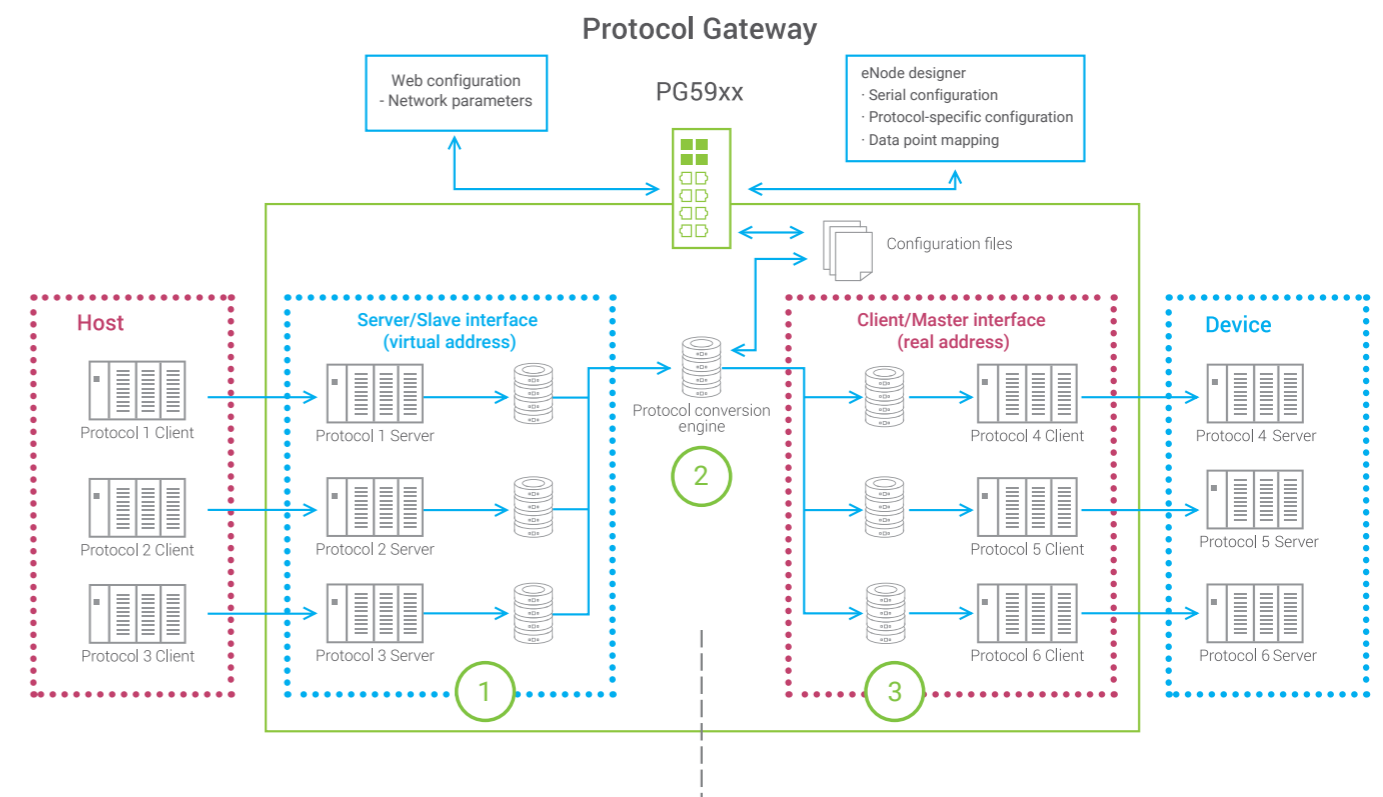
Protocol Gateway

Web configuration
- Network parameters

PG59xx

eNode designer
· Serial configuration
· Protocol-specific configuration
· Data point mapping

Configuration files

Host

Protocol 1 Client

Protocol 2 Client

Protocol 3 Client

Server/Slave interface
(virtual address)

Protocol 1 Server

Protocol 2 Server

Protocol 3 Server

1

Protocol conversion engine

2

Client/Master interface
(real address)

Protocol 4 Client

Protocol 5 Client

Protocol 6 Client

3

Device

Protocol 4 Server

Protocol 5 Server

Protocol 6 Server